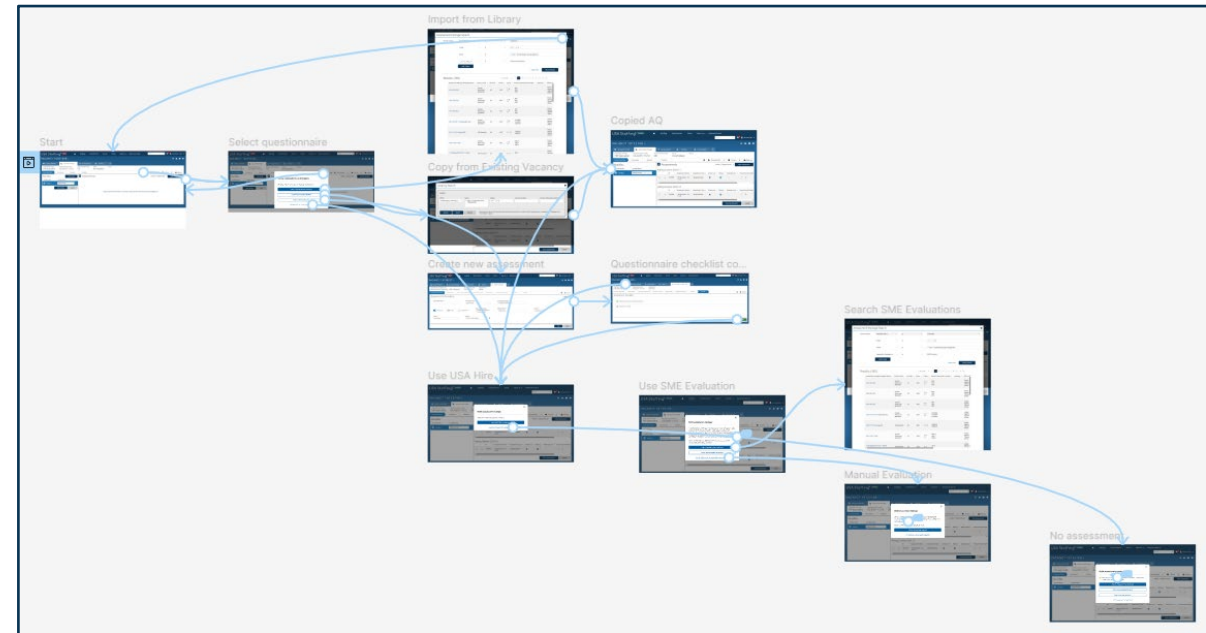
Import from Library

Start

Select questionnaire

Copy from Existing Vacancy

Copied AQ

Create new assessment

Questionnaire checklist co...

Search SME Evaluations

Use USA Hire

Use SME Evaluation

Manual Evaluation

No assessme